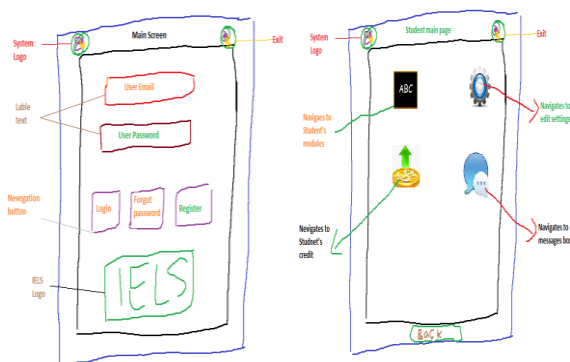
System Logo

Main Screen

Exit

table text

User Email

User Password

Nevegation button

Login

Forgot password

Register

IELS Logo

IELS

System Logo

Student main page

Exit

ABC

Navigaes to Student's modules

Navigates to edit settings

Navigates to Studnet's credit

Navigates to messages box

BACK